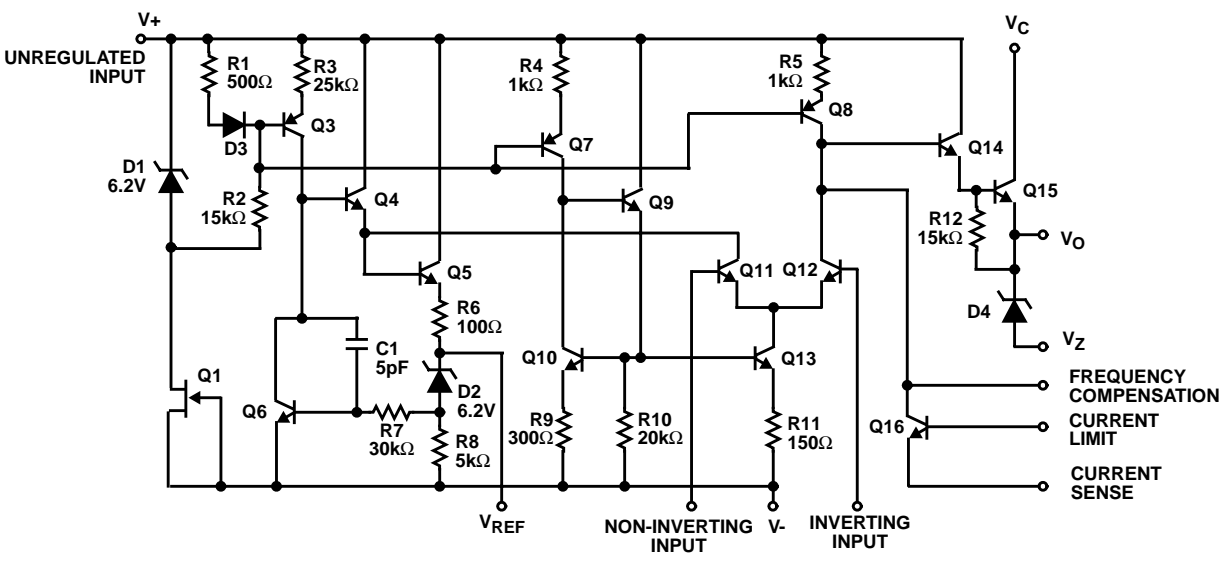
V+
UNREGULATED INPUT
R1 500Ω
R3 25kΩ
D3
Q3
D1 6.2V
R2 15kΩ
Q4
R4 1kΩ
Q7
Q9
R5 1kΩ
Q8
V$_C$
Q14
Q15
R12 15kΩ
V$_O$
Q11
Q12
Q5
R6 100Ω
C1 5pF
D2 6.2V
D4
V$_Z$
Q1
Q6
R7 30kΩ
R8 5kΩ
Q10
R9 300Ω
R10 20kΩ
Q13
R11 150Ω
FREQUENCY COMPENSATION
Q16
CURRENT LIMIT
CURRENT SENSE
V$_{REF}$
NON-INVERTING INPUT
V-
INVERTING INPUT